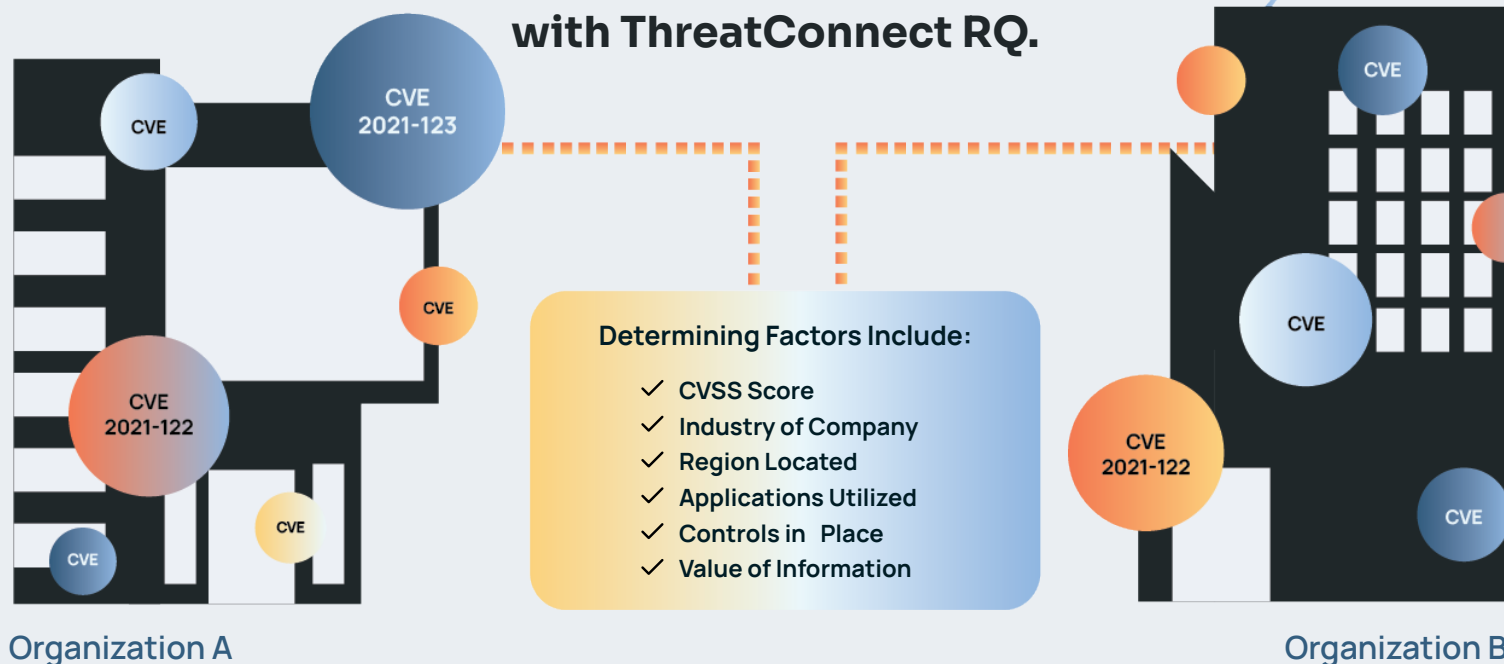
with ThreatConnect RQ.

CVE

CVE
2021-123

CVE

CVE
2021-122

CVE

CVE

Determining Factors Include:

✓ CVSS Score
✓ Industry of Company
✓ Region Located
✓ Applications Utilized
✓ Controls in Place
✓ Value of Information

CVE

CVE

CVE
2021-122

CVE

Organization A

Organization B